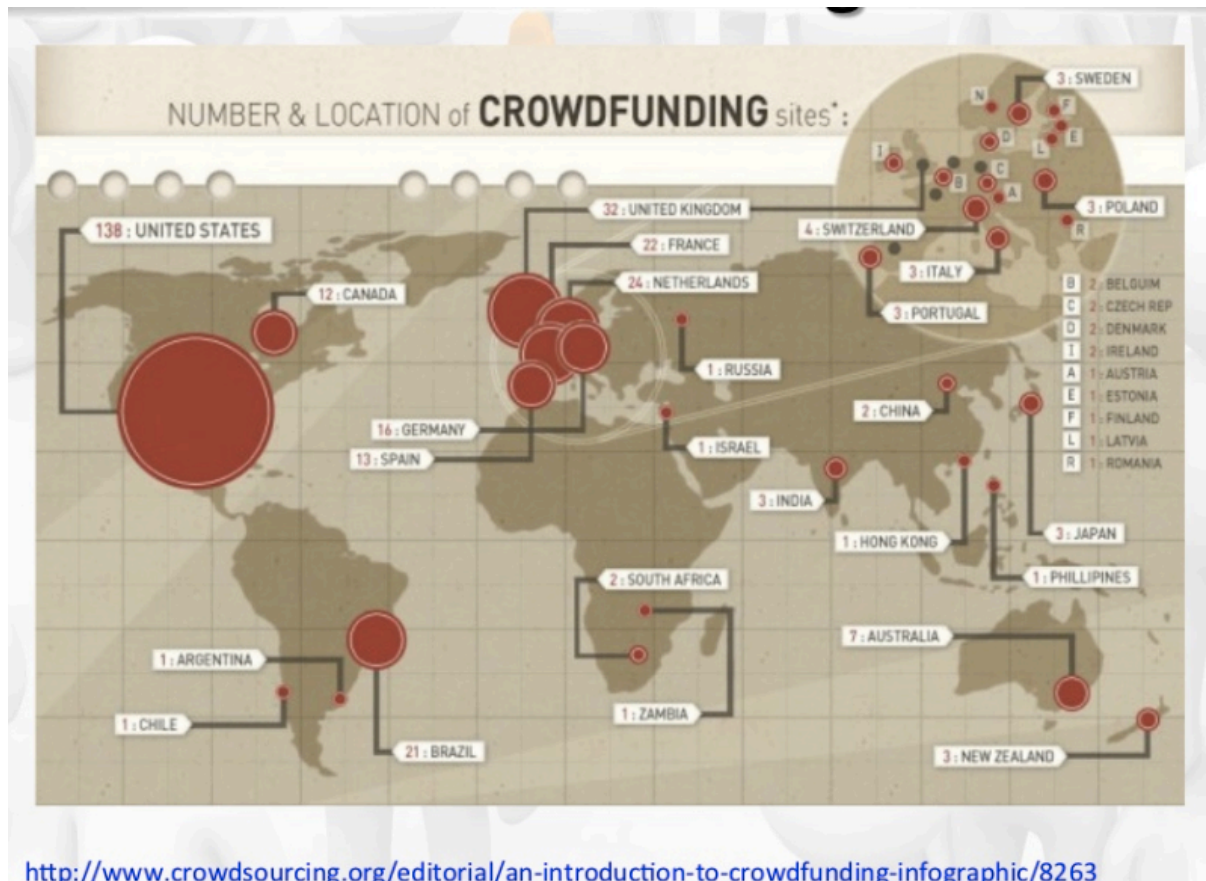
NUMBER & LOCATION of CROWDFUNDING sites*:

138 : UNITED STATES
12 : CANADA
32 : UNITED KINGDOM
22 : FRANCE
24 : NETHERLANDS
16 : GERMANY
13 : SPAIN
1 : RUSSIA
1 : ISRAEL
2 : CHINA
3 : INDIA
1 : HONG KONG
3 : JAPAN
1 : PHILLIPINES
2 : SOUTH AFRICA
1 : ZAMBIA
7 : AUSTRALIA
3 : NEW ZEALAND
1 : ARGENTINA
1 : CHILE
21 : BRAZIL
3 : SWEDEN
3 : POLAND
4 : SWITZERLAND
3 : ITALY
3 : PORTUGAL
N
D
F
E
L
I
B
C
A
R

| | |
|---|---|
| B | 2 : BELGUIM |
| C | 2 : CZECH REP |
| D | 2 : DENMARK |
| I | 2 : IRELAND |
| A | 1 : AUSTRIA |
| E | 1 : ESTONIA |
| F | 1 : FINLAND |
| L | 1 : LATVIA |
| R | 1 : ROMANIA |

http://www.crowdsourcing.org/editorial/an-introduction-to-crowdfunding-infographic/8263